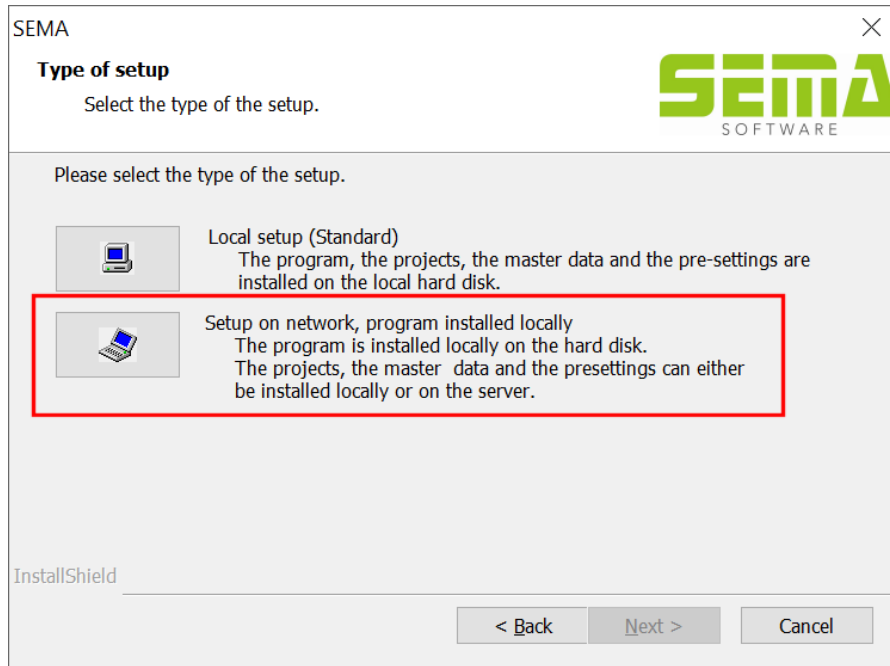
SEMA

Type of setup

Select the type of the setup.

SEMA
SOFTWARE

Please select the type of the setup.

Local setup (Standard)
The program, the projects, the master data and the pre-settings are installed on the local hard disk.

Setup on network, program installed locally
The program is installed locally on the hard disk.
The projects, the master data and the presettings can either be installed locally or on the server.

InstallShield

< Back
Next >
Cancel